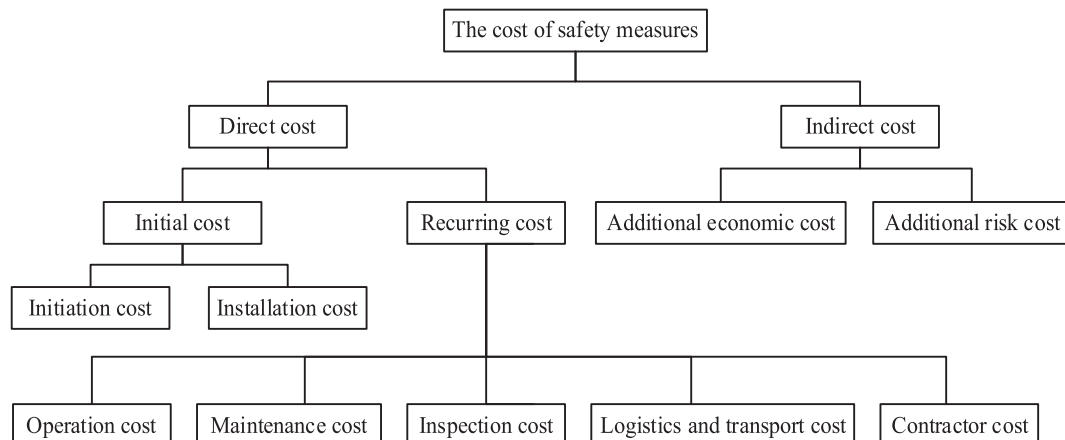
The cost of safety measures

Direct cost

Indirect cost

Initial cost

Recurring cost

Additional economic cost

Additional risk cost

Initiation cost

Installation cost

Operation cost

Maintenance cost

Inspection cost

Logistics and transport cost

Contractor cost